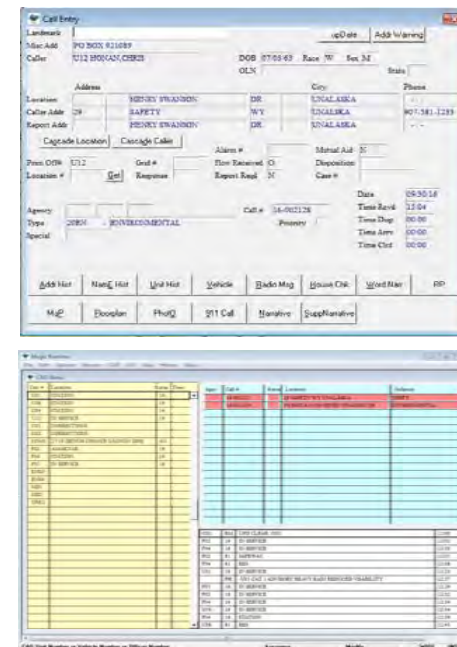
Call Entry

Landmark
Misc Add PO BOX 921089
Caller U12 HOGAN, CHRIS

upDate Add Warning

DOB 07/05/63 Race W Sex M
OLN State

Address City Phone

Location HENRY SWANSON DR UNALASKA
Caller Addr 29 SAFETY WY UNALASKA 907-581-1233
Report Addr HENRY SWANSON DR UNALASKA

Cascade Location Cascade Caller

Alarm # Mutual Aid N
Prem Offn U12 Grid # Flow Received O Disposition
Location # Get Response Report Reqd N Case #

Date 09/30/16
Agency Call # 16-002128 Time Rcvd 12:04
Type 20800 ENVIRONMENTAL Priority Time Disp 00:00
Special Time Arrv 00:00
Time Clrd 00:00

Add Hist Name Hist Unit Hist Vehicle Radio Msg House Chk Word Nar RP

MaP Floorplan PhotO 911 Call Narrative SuppNarrative

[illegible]